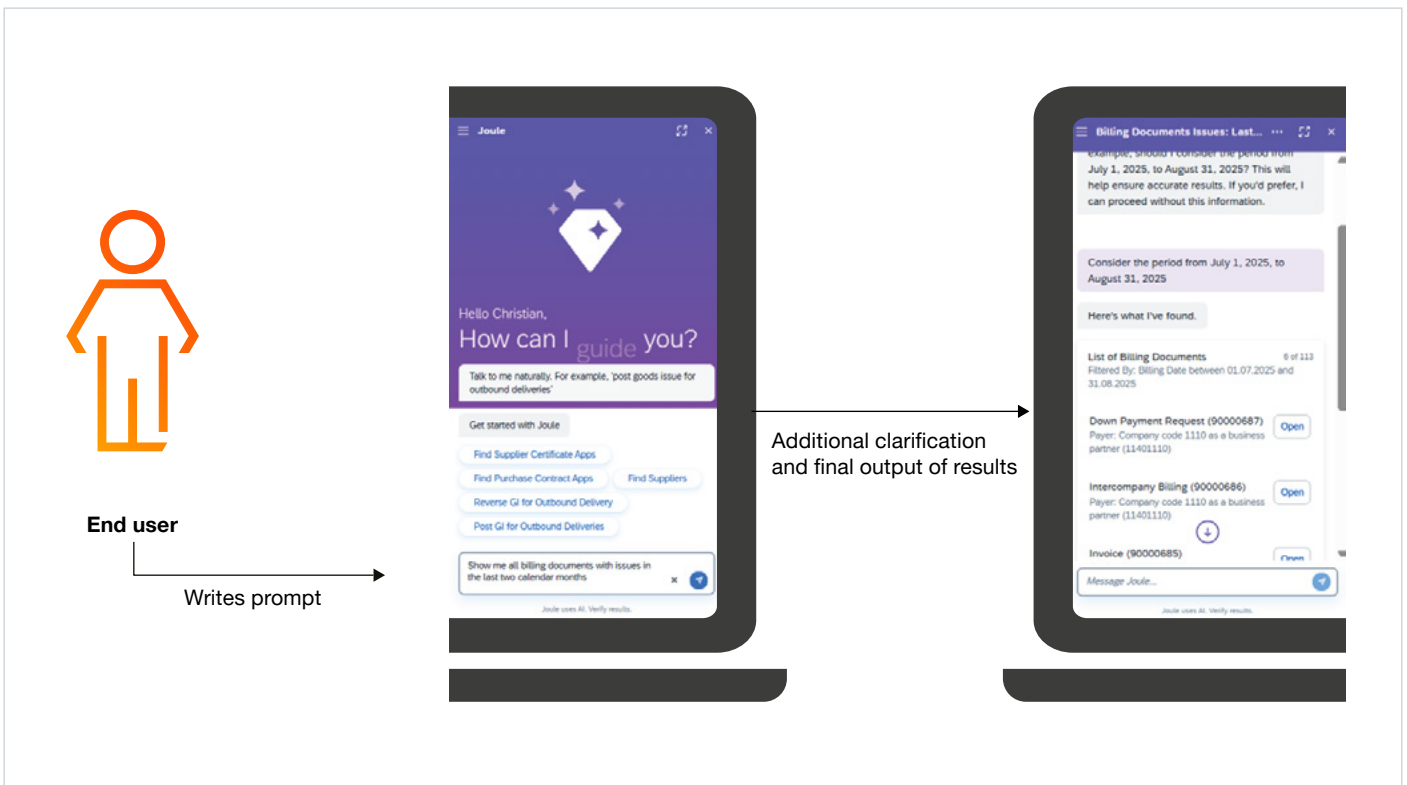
End user

Writes prompt

Joule

Hello Christian,
How can I guide you?

Talk to me naturally. For example, 'post goods issue for outbound deliveries'

Get started with Joule

Find Supplier Certificate Apps

Find Purchase Contract Apps

Find Suppliers

Reverse GI for Outbound Delivery

Post GI for Outbound Deliveries

Show me all billing documents with issues in the last two calendar months

Joule uses AI. Verify results.

Additional clarification and final output of results

Billing Documents Issues: Last...

example, should I consider the period from July 1, 2025, to August 31, 2025? This will help ensure accurate results. If you'd prefer, I can proceed without this information.

Consider the period from July 1, 2025, to August 31, 2025

Here's what I've found.

List of Billing Documents 6 of 113
Filtered By: Billing Date between 01.07.2025 and 31.08.2025

Down Payment Request (90000687)
Payer: Company code 1110 as a business partner (11401110)
Open

Intercompany Billing (90000686)
Payer: Company code 1110 as a business partner (11401110)
Open

Invoice (90000685)
Open

Message Joule...

Joule uses AI. Verify results.